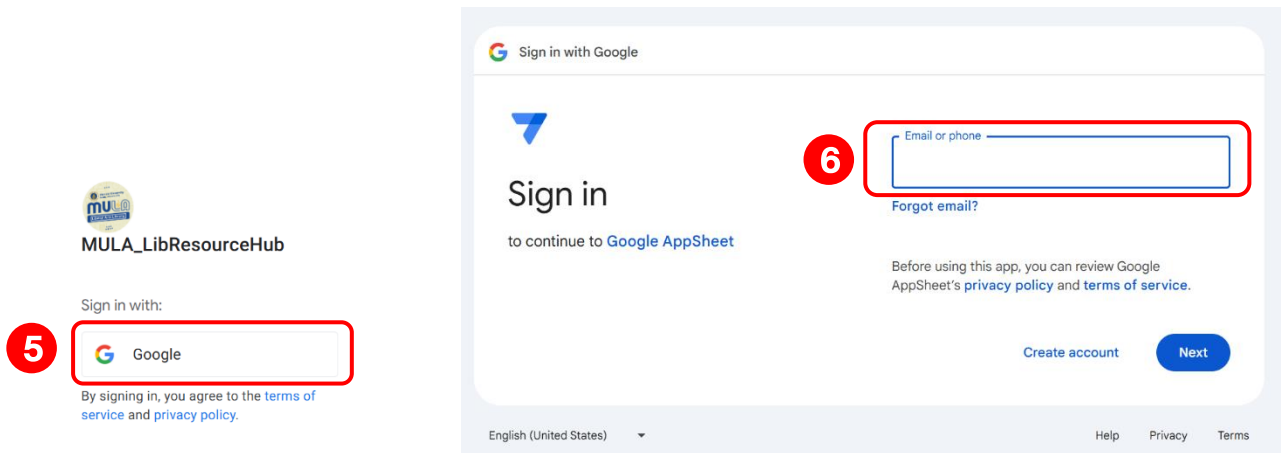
MULA

MULA_LibResourceHub

Sign in with:

5

Google

By signing in, you agree to the terms of service and privacy policy.

Sign in with Google

Sign in

to continue to Google AppSheet

6

Email or phone

Forgot email?

Before using this app, you can review Google AppSheet's privacy policy and terms of service.

Create account

Next

English (United States)

Help

Privacy

Terms